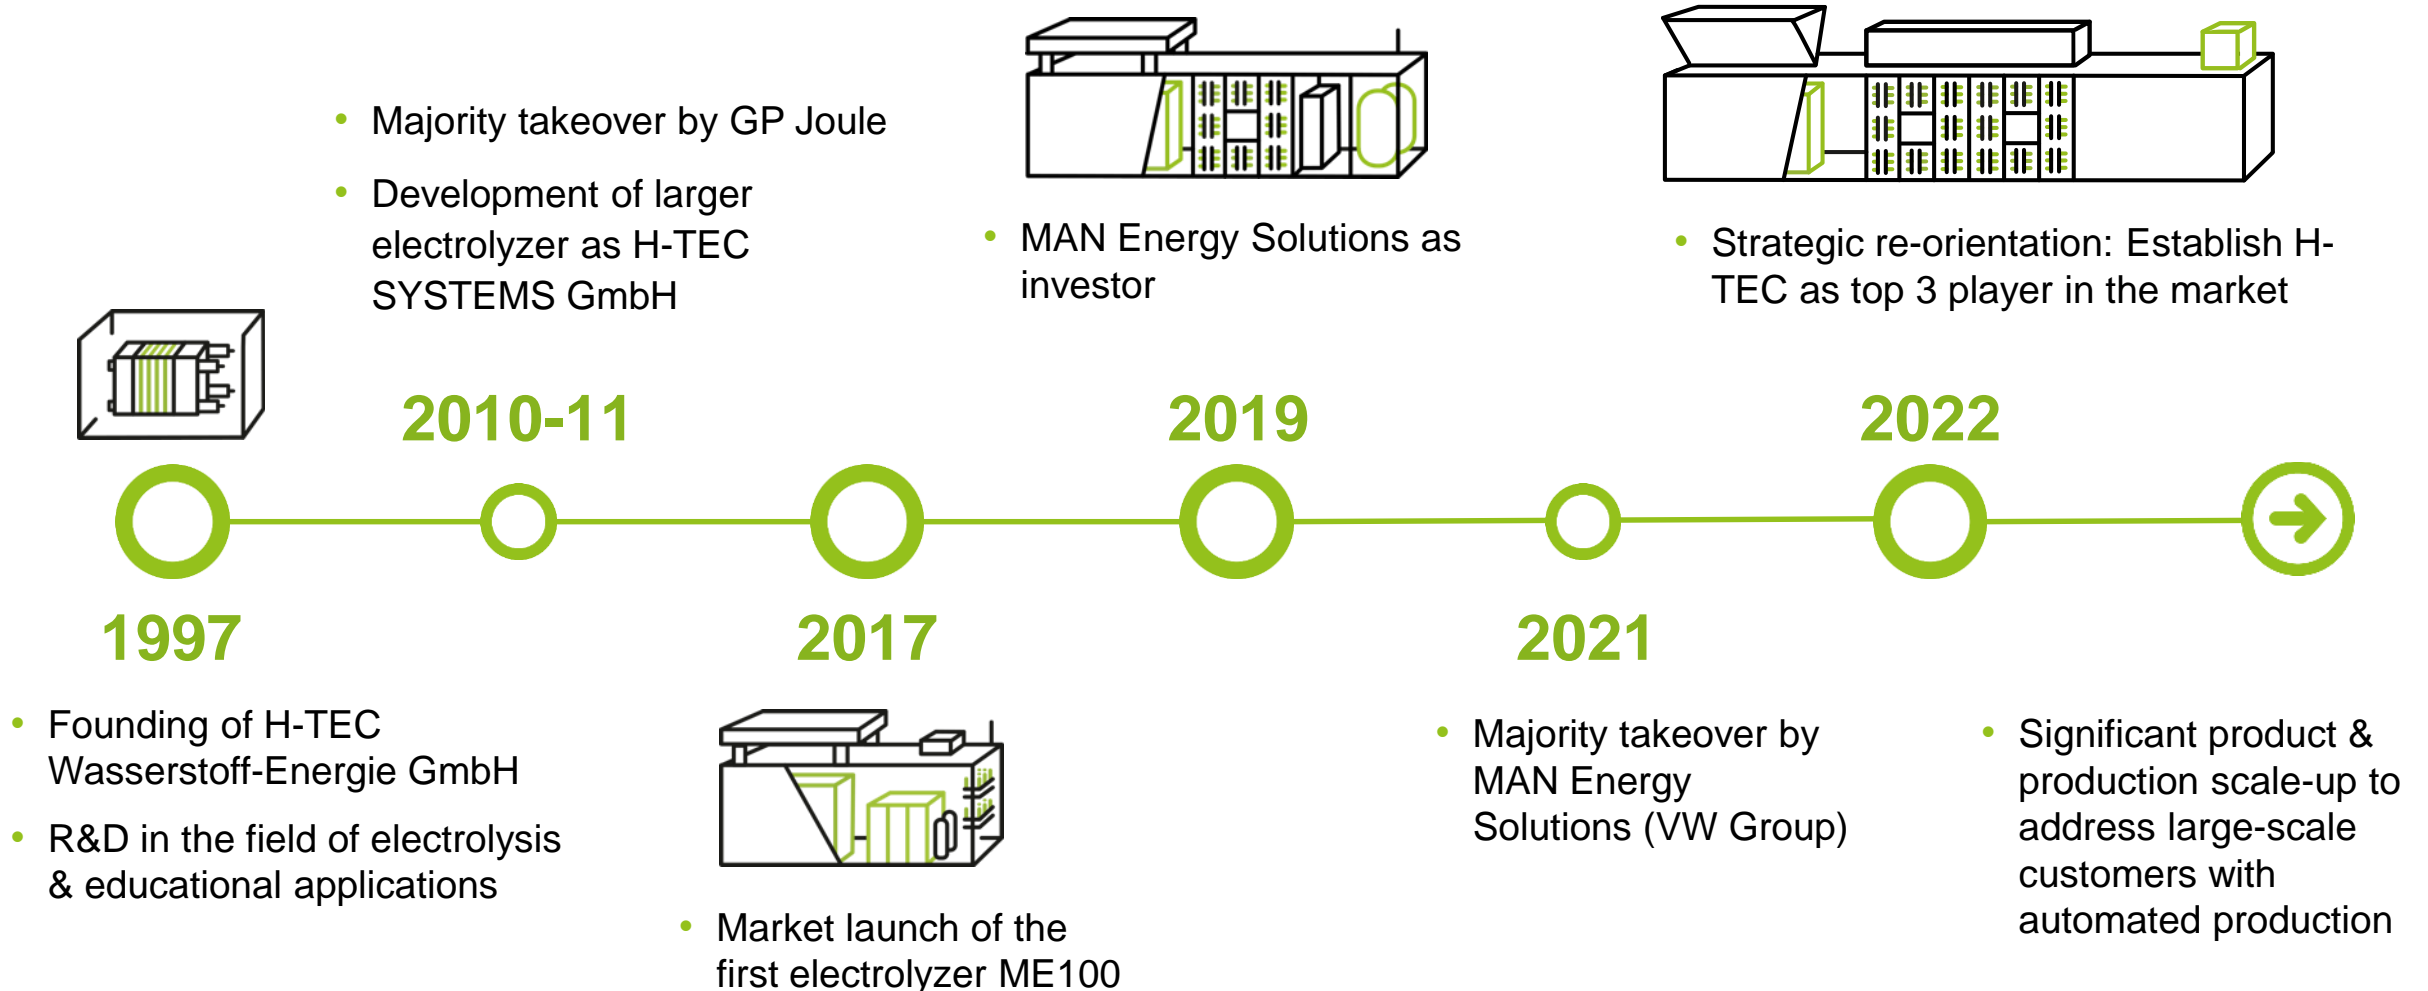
• Majority takeover by GP Joule

• Development of larger electrolyzer as H-TEC SYSTEMS GmbH

• MAN Energy Solutions as investor

• Strategic re-orientation: Establish H-TEC as top 3 player in the market

2010-11

2019

2022

1997

2017

2021

• Founding of H-TEC Wasserstoff-Energie GmbH

• R&D in the field of electrolysis & educational applications

• Market launch of the first electrolyzer ME100

• Majority takeover by MAN Energy Solutions (VW Group)

• Significant product & production scale-up to address large-scale customers with automated production